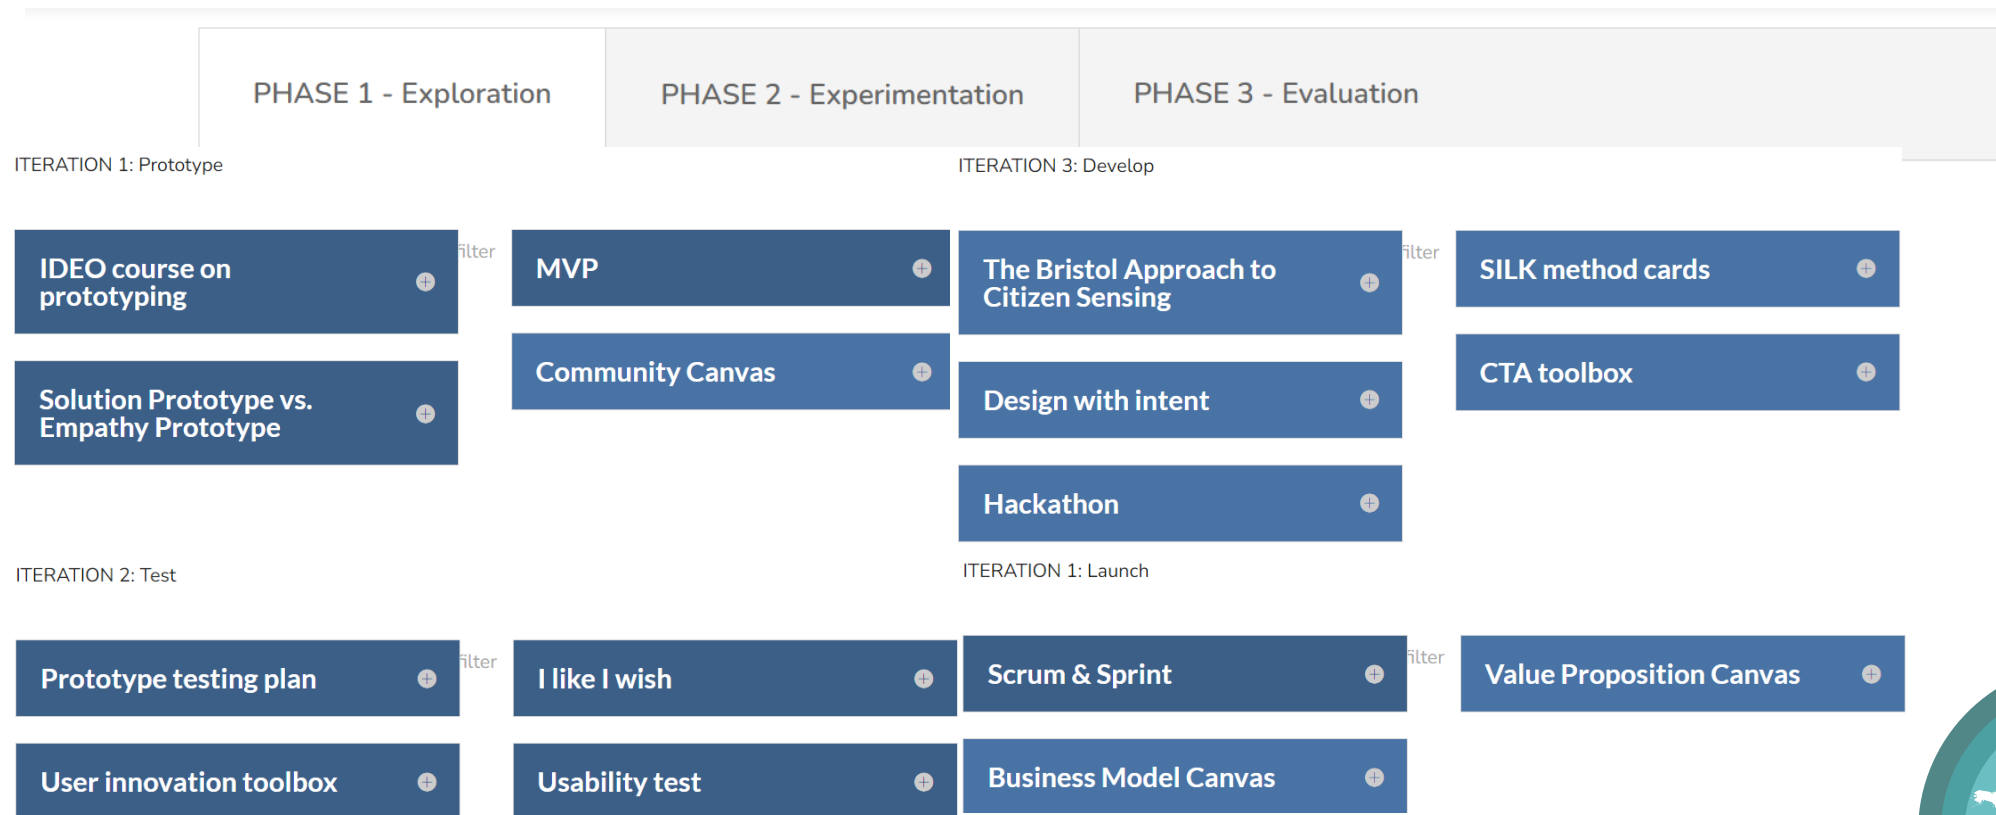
PHASE 1 - Exploration

PHASE 2 - Experimentation

PHASE 3 - Evaluation

ITERATION 1: Prototype

IDEO course on prototyping

filter

MVP

Community Canvas

Solution Prototype vs. Empathy Prototype

ITERATION 3: Develop

The Bristol Approach to Citizen Sensing

filter

SILK method cards

CTA toolbox

Design with intent

Hackathon

ITERATION 2: Test

Prototype testing plan

filter

I like I wish

User innovation toolbox

Usability test

ITERATION 1: Launch

Scrum & Sprint

filter

Value Proposition Canvas

Business Model Canvas